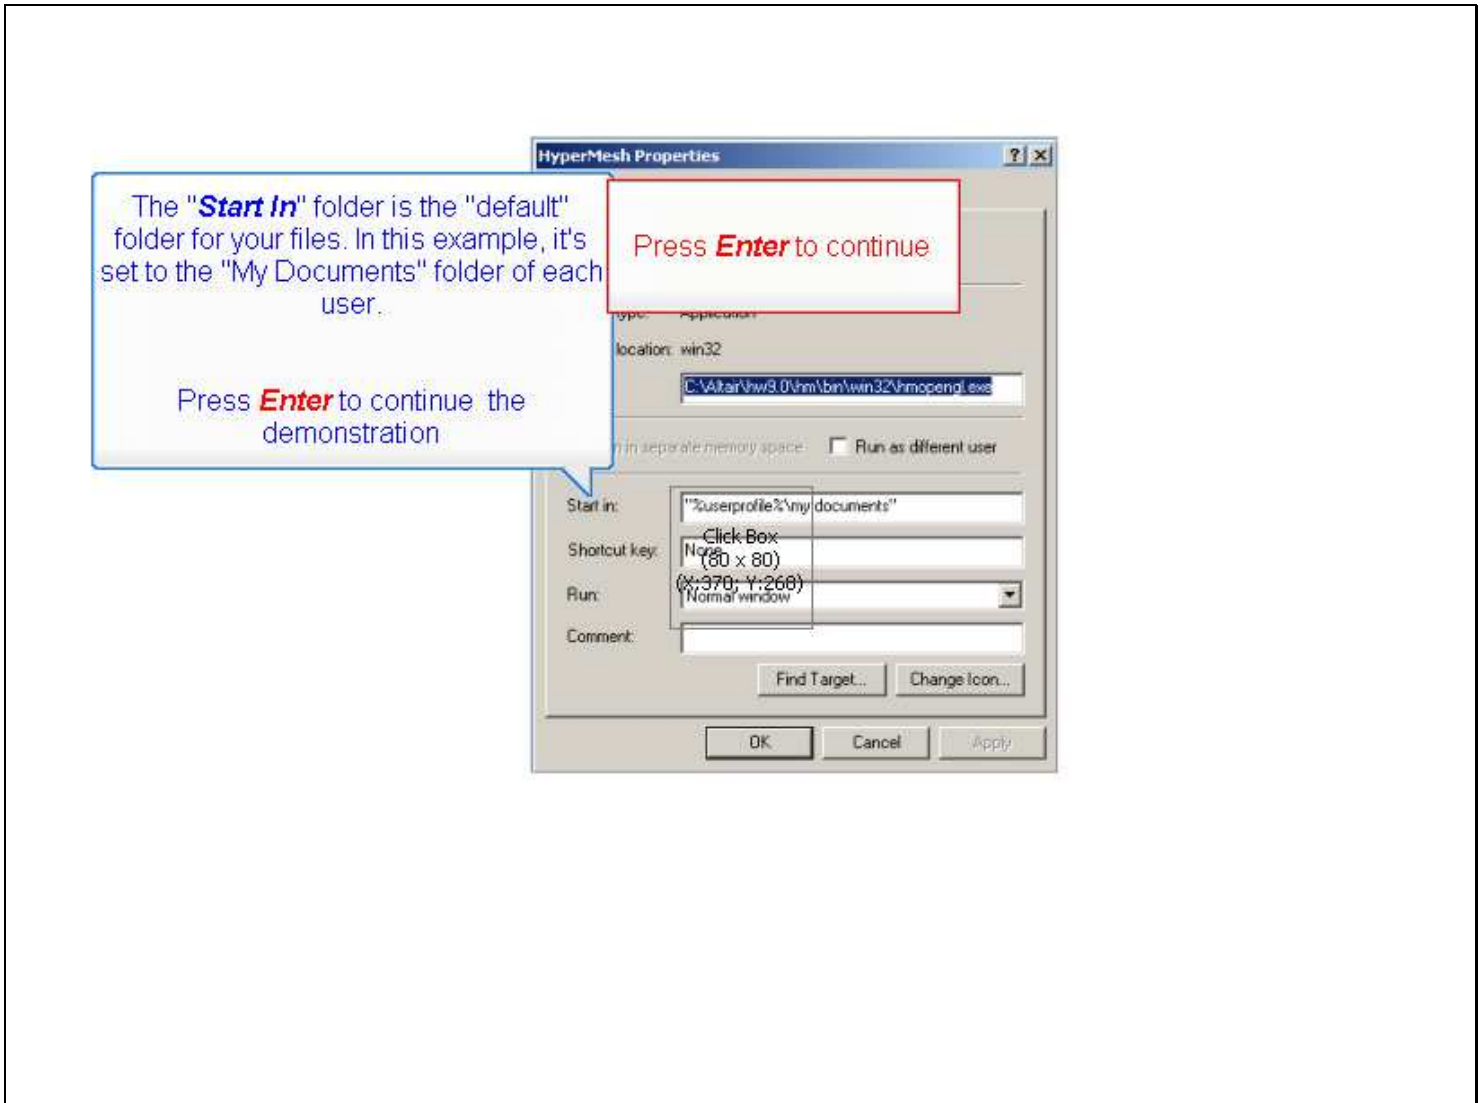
HyperMesh Properties

?

The "**Start In**" folder is the "default" folder for your files. In this example, it's set to the "My Documents" folder of each user.

Press **Enter** to continue the demonstration

Press **Enter** to continue

type: Application

location: win32

C:\Altair\hw9.0\hm\bin\win32\hmopengl.exe

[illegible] in separate memory space

Run as different user

Start in: "%userprofile%\my documents"

Shortcut key: None

Click Box
(80 x 80)
(X:370; Y:260)

Run: Normal window

Comment:

Find Target...

Change Icon...

OK

Cancel

Apply